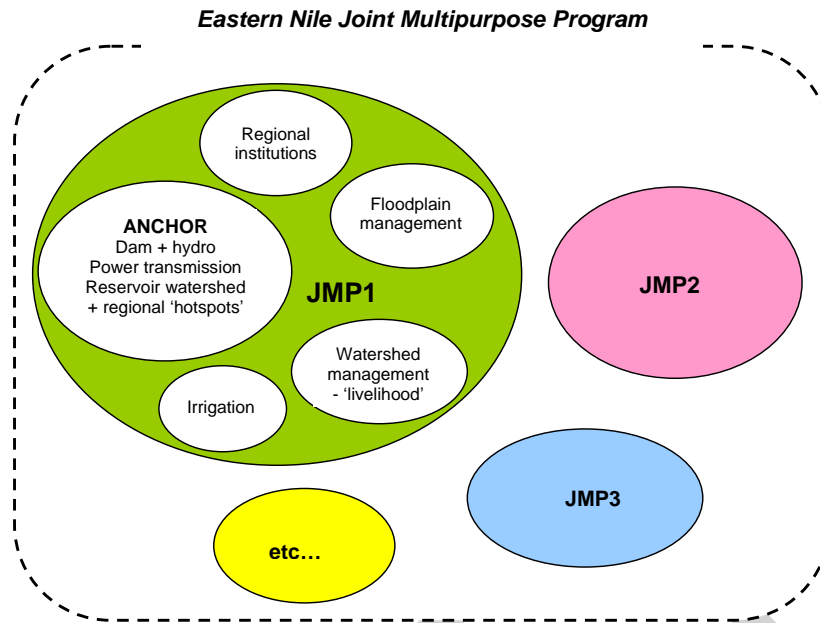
Eastern Nile Joint Multipurpose Program

Regional institutions

Floodplain management

ANCHOR
Dam + hydro
Power transmission
Reservoir watershed + regional 'hotspots'

JMP1

Watershed management - 'livelihood'

Irrigation

JMP2

JMP3

etc…